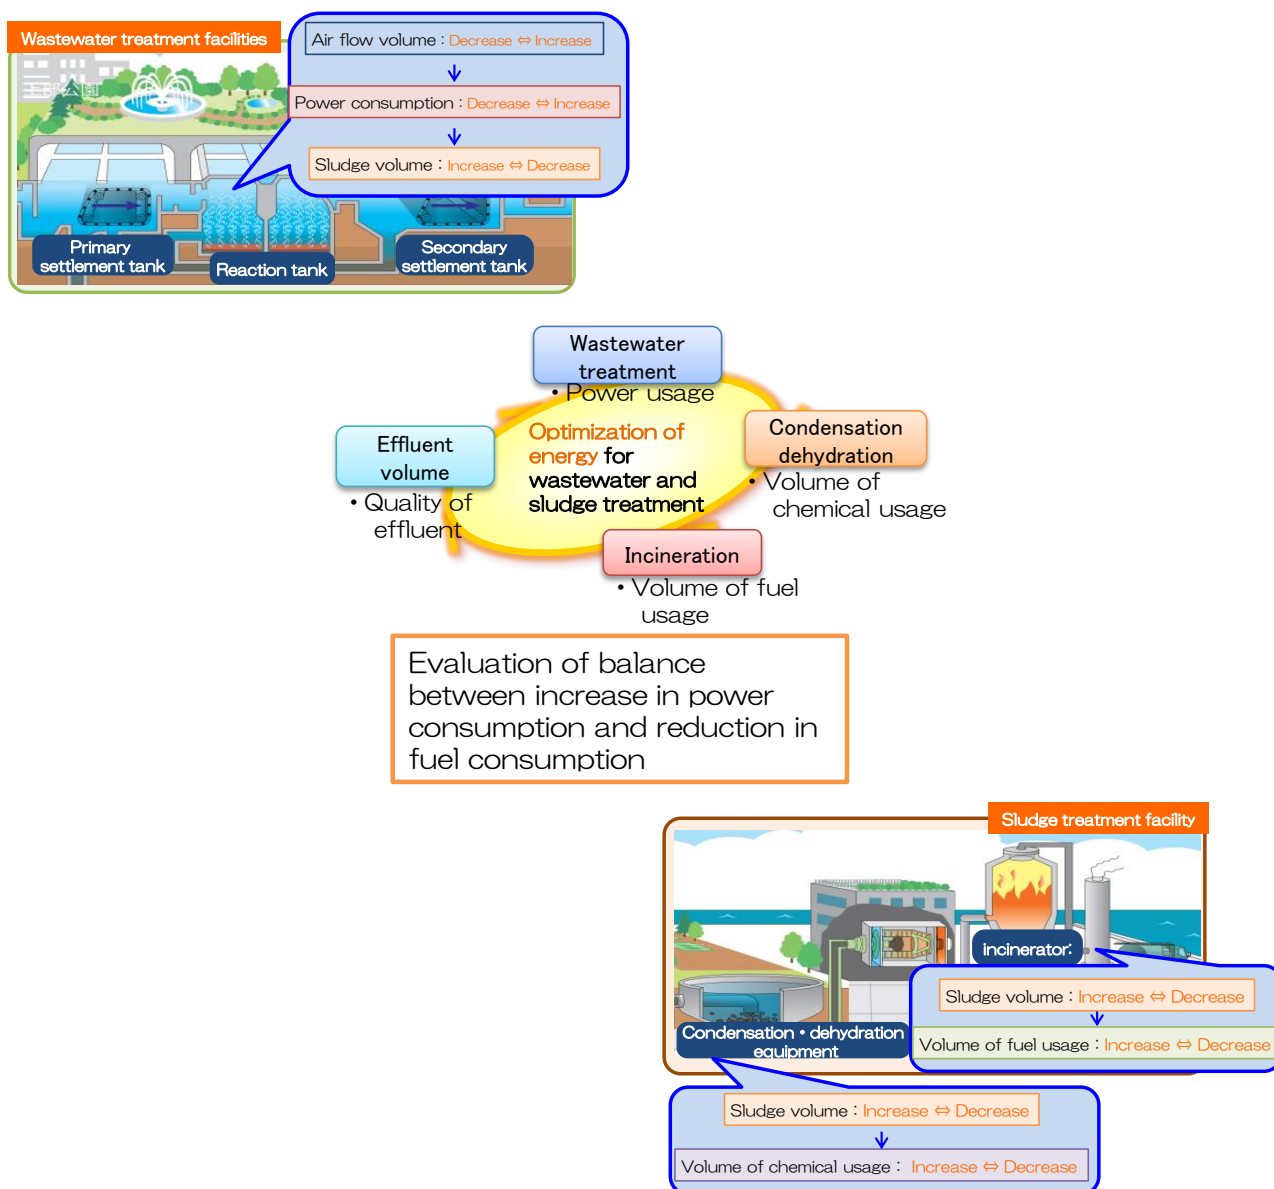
Wastewater treatment facilities

Air flow volume：Decrease ⇔ Increase

Power consumption：Decrease ⇔ Increase

Sludge volume：Increase ⇔ Decrease

Primary settlement tank

Reaction tank

Secondary settlement tank

Wastewater treatment
• Power usage

Effluent volume
• Quality of effluent

Optimization of energy for wastewater and sludge treatment

Condensation dehydration
• Volume of chemical usage

Incineration
• Volume of fuel usage

Evaluation of balance between increase in power consumption and reduction in fuel consumption

Sludge treatment facility

incinerator

Sludge volume：Increase ⇔ Decrease

Volume of fuel usage：Increase ⇔ Decrease

Condensation • dehydration equipment

Sludge volume：Increase ⇔ Decrease

Volume of chemical usage： Increase ⇔ Decrease